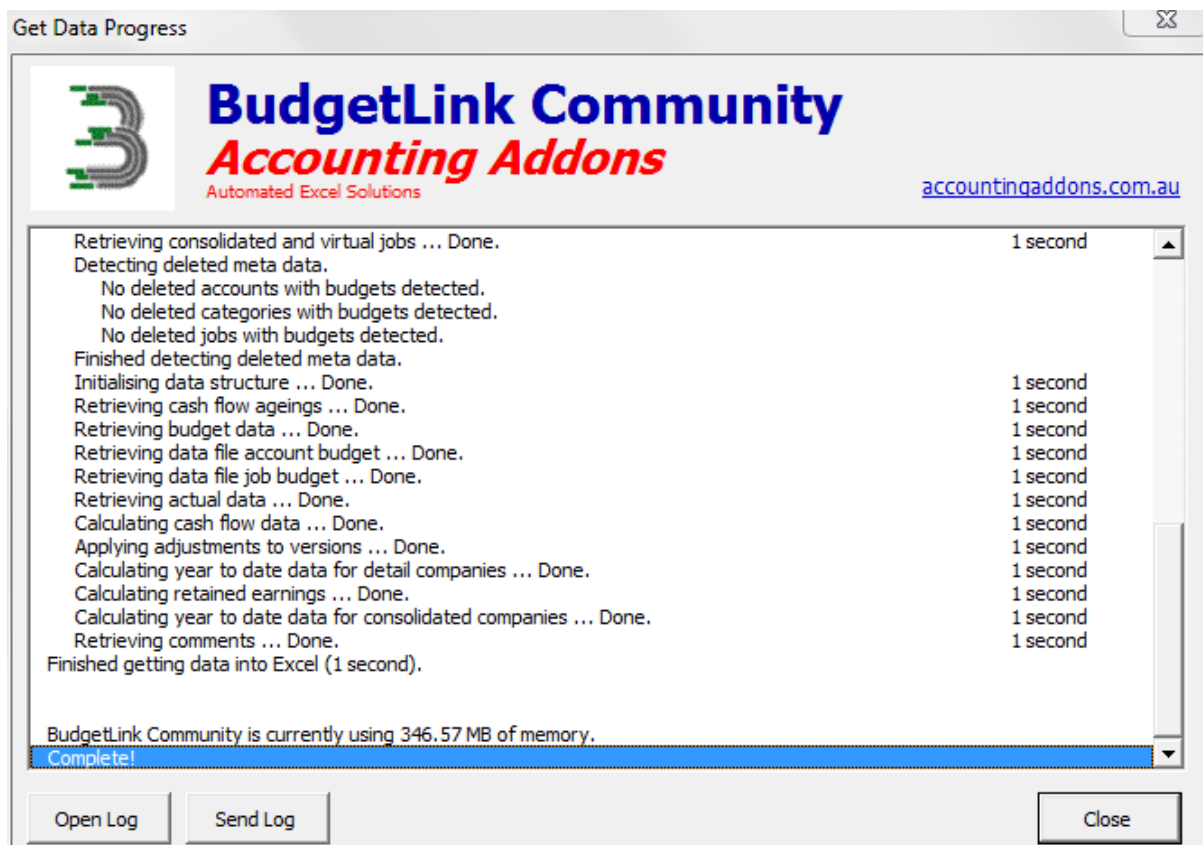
Get Data Progress

BudgetLink Community
Accounting Addons
Automated Excel Solutions

accountingaddons.com.au

Retrieving consolidated and virtual jobs ... Done. 1 second
Detecting deleted meta data.
No deleted accounts with budgets detected.
No deleted categories with budgets detected.
No deleted jobs with budgets detected.
Finished detecting deleted meta data.
Initialising data structure ... Done. 1 second
Retrieving cash flow ageings ... Done. 1 second
Retrieving budget data ... Done. 1 second
Retrieving data file account budget ... Done. 1 second
Retrieving data file job budget ... Done. 1 second
Retrieving actual data ... Done. 1 second
Calculating cash flow data ... Done. 1 second
Applying adjustments to versions ... Done. 1 second
Calculating year to date data for detail companies ... Done. 1 second
Calculating retained earnings ... Done. 1 second
Calculating year to date data for consolidated companies ... Done. 1 second
Retrieving comments ... Done. 1 second
Finished getting data into Excel (1 second).

BudgetLink Community is currently using 346.57 MB of memory.
Complete!

Open Log
Send Log
Close